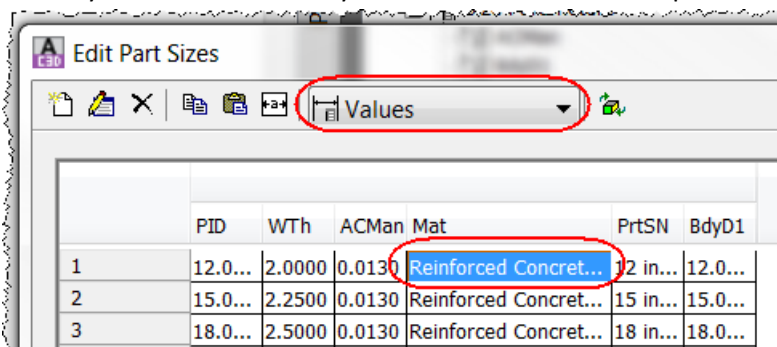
Edit Part Sizes

Values

| | PID | WTh | ACMan | Mat | PrtSN | BdyD1 |
|---|---|---|---|---|---|---|
| 1 | 12.0... | 2.0000 | 0.0130 | Reinforced Concret... | 12 in... | 12.0... |
| 2 | 15.0... | 2.2500 | 0.0130 | Reinforced Concret... | 15 in... | 15.0... |
| 3 | 18.0... | 2.5000 | 0.0130 | Reinforced Concret... | 18 in... | 18.0... |